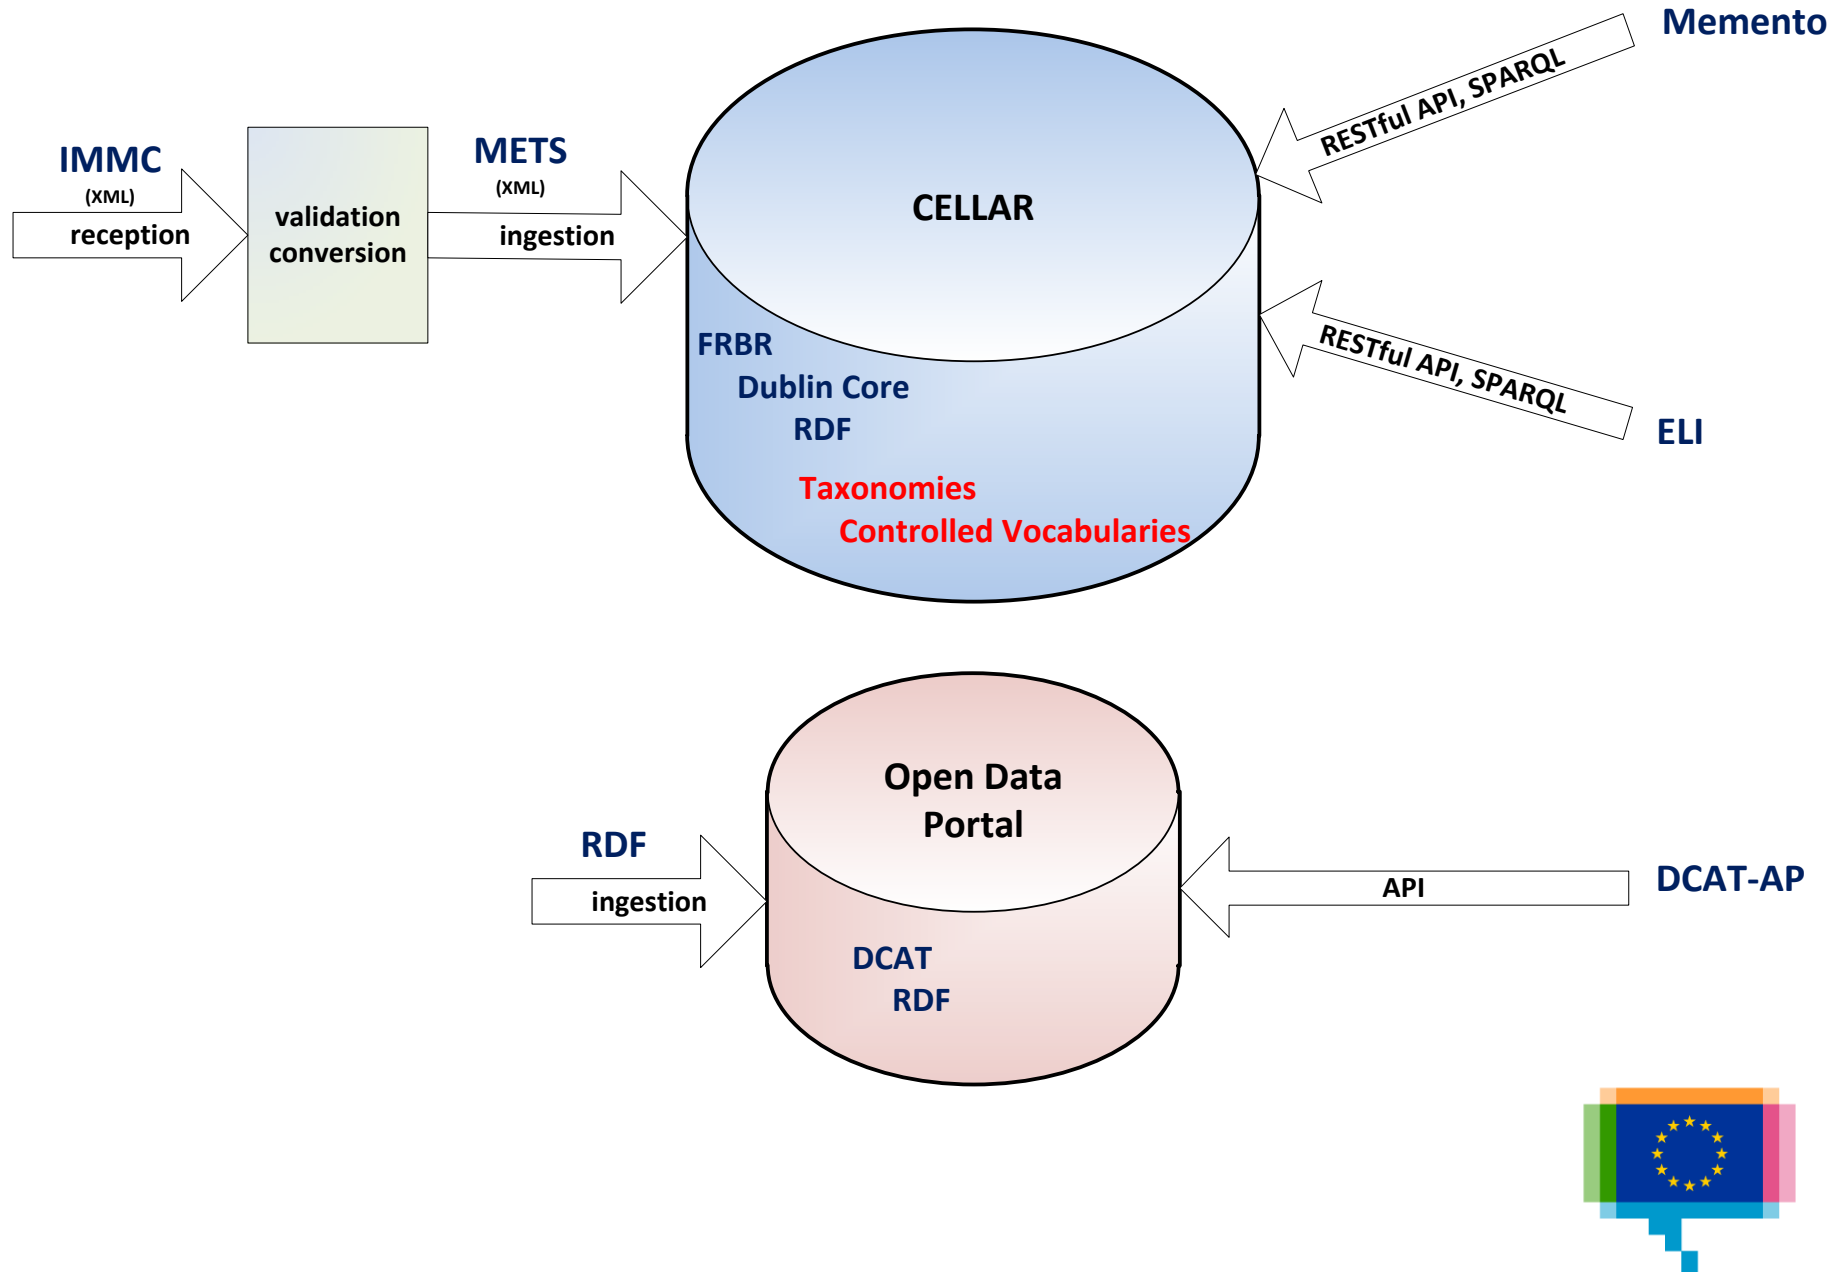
IMMC
(XML)
reception

validation
conversion

METS
(XML)
ingestion

CELLAR

FRBR
Dublin Core
RDF

Taxonomies
Controlled Vocabularies

Memento
RESTful API, SPARQL

RESTful API, SPARQL
ELI

RDF
ingestion

Open Data
Portal

DCAT
RDF

API
DCAT-AP